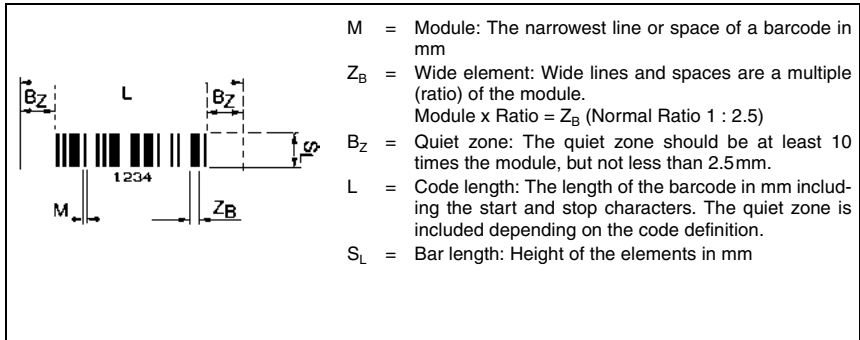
$B_Z$

L

$B_Z$

$S_L$

1234

M

$Z_B$

M = Module: The narrowest line or space of a barcode in mm

$Z_B$ = Wide element: Wide lines and spaces are a multiple (ratio) of the module.
Module x Ratio = $Z_B$ (Normal Ratio 1 : 2.5)

$B_Z$ = Quiet zone: The quiet zone should be at least 10 times the module, but not less than 2.5mm.

L = Code length: The length of the barcode in mm including the start and stop characters. The quiet zone is included depending on the code definition.

$S_L$ = Bar length: Height of the elements in mm